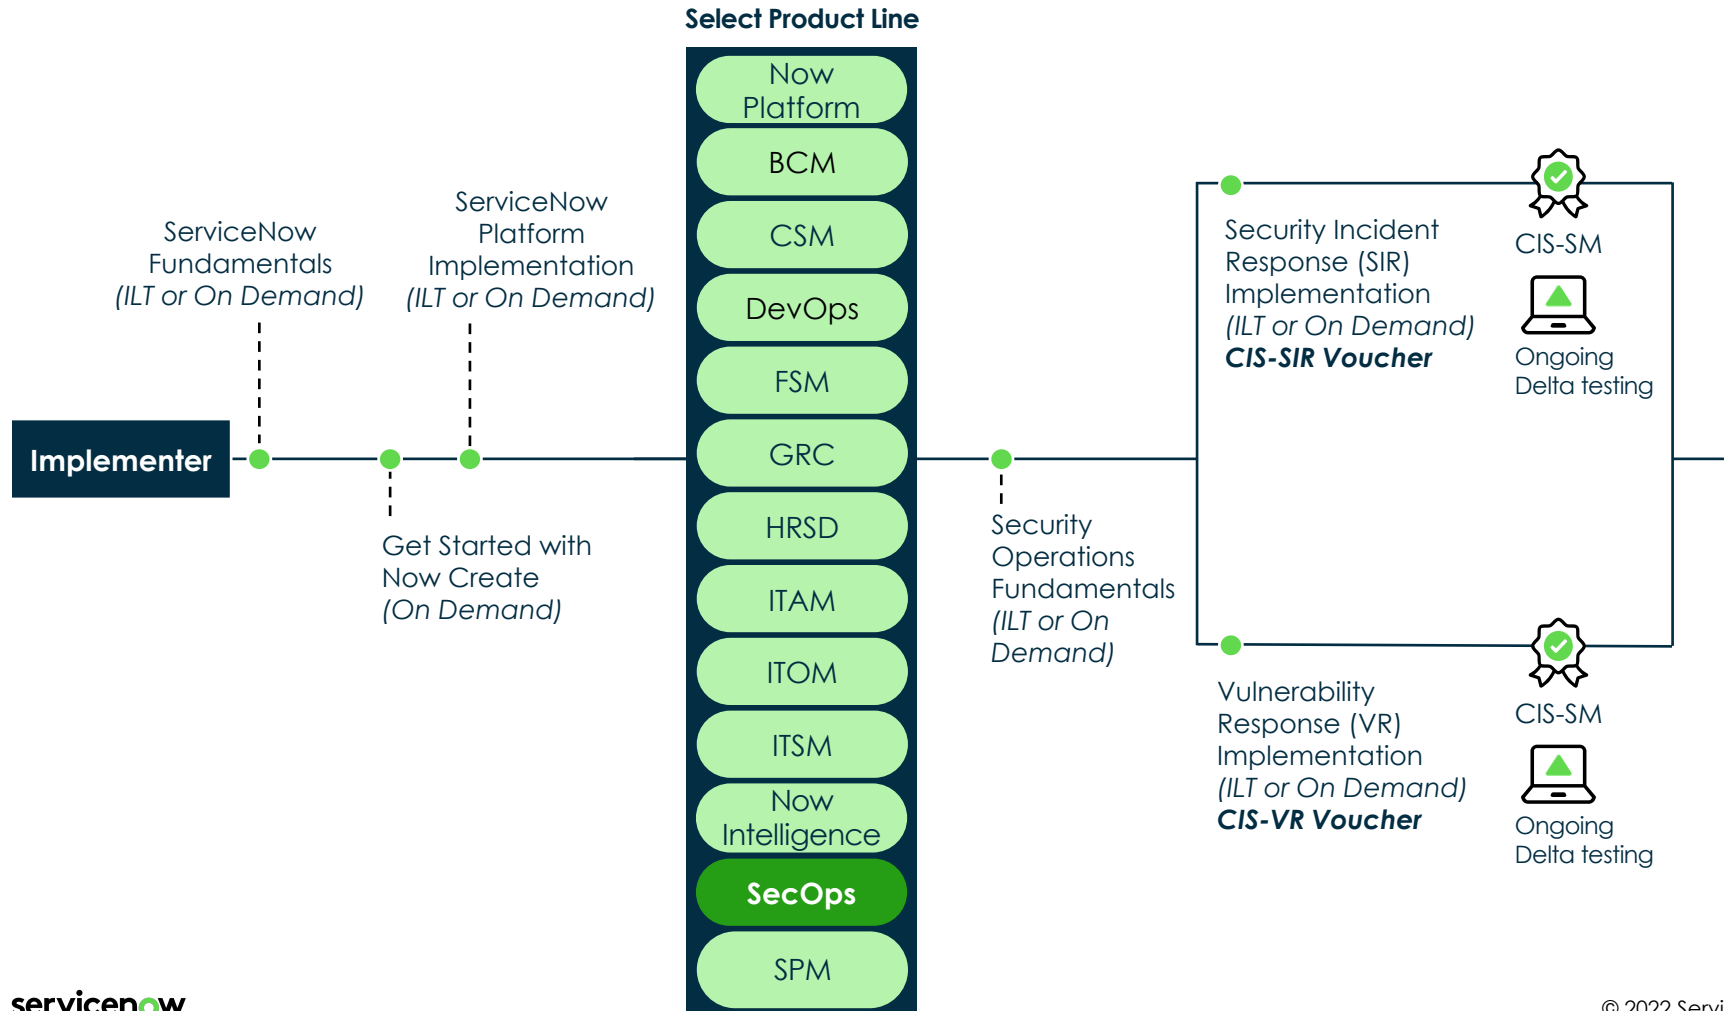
Select Product Line

Now Platform

BCM

CSM

DevOps

FSM

GRC

HRSD

ITAM

ITOM

ITSM

Now Intelligence

SecOps

SPM

Implementer

ServiceNow Fundamentals
*(ILT or On Demand)*

ServiceNow Platform Implementation
*(ILT or On Demand)*

Get Started with Now Create
*(On Demand)*

Security Operations Fundamentals
*(ILT or On Demand)*

Security Incident Response (SIR) Implementation
*(ILT or On Demand)*
***CIS-SIR Voucher***

CIS-SM

Ongoing Delta testing

Vulnerability Response (VR) Implementation
*(ILT or On Demand)*
***CIS-VR Voucher***

CIS-SM

Ongoing Delta testing

servicenow

© 2022 Servi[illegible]